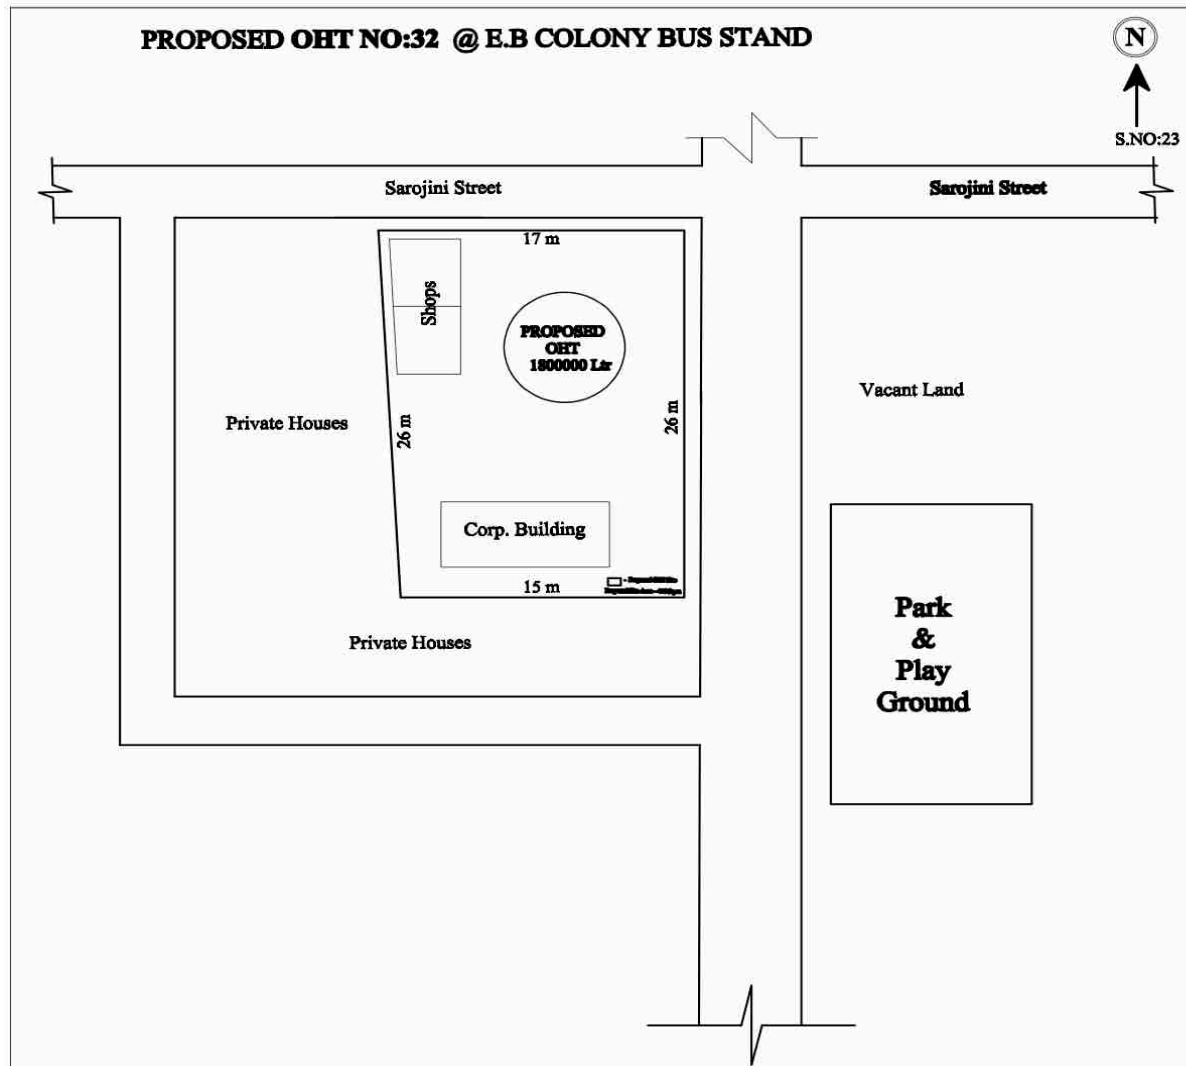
PROPOSED OHT NO:32 @ E.B COLONY BUS STAND

N

S.NO:23

Sarojini Street

Sarojini Street

17 m

Shops

PROPOSED OHT 1800000 Ltr

Vacant Land

Private Houses

26 m

26 m

Corp. Building

15 m

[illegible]

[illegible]

Private Houses

Park & Play Ground